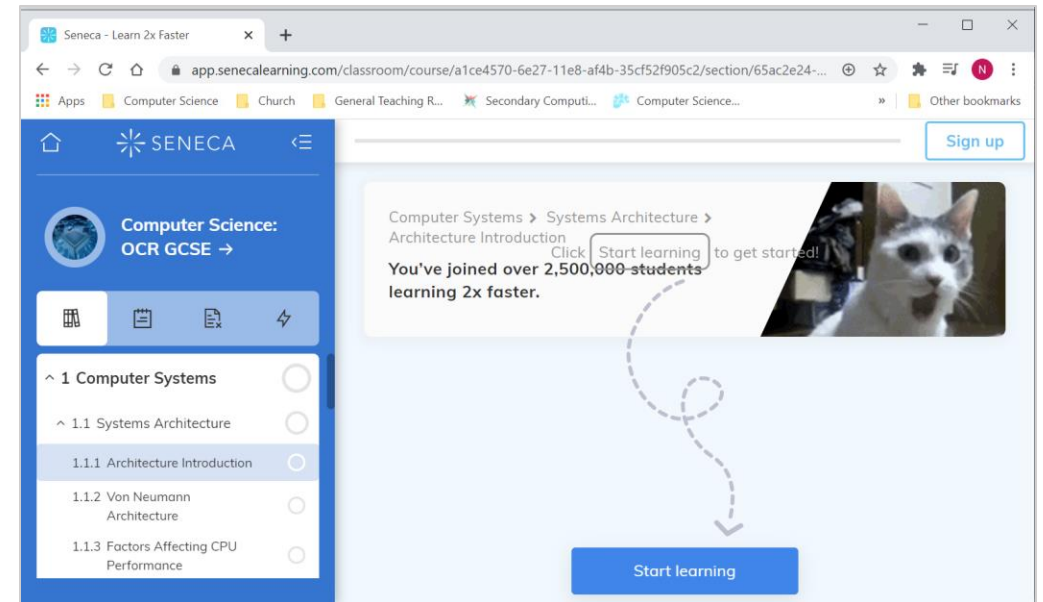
Seneca - Learn 2x Faster

app.senecalearning.com/classroom/course/a1ce4570-6e27-11e8-af4b-35cf52f905c2/section/65ac2e24-...

N

Apps | Computer Science | Church | General Teaching R... | Secondary Computi... | Computer Science... | » | Other bookmarks

SENECA

Sign up

Computer Science: OCR GCSE →

^ 1 Computer Systems

^ 1.1 Systems Architecture

1.1.1 Architecture Introduction

1.1.2 Von Neumann Architecture

1.1.3 Factors Affecting CPU Performance

Computer Systems > Systems Architecture > Architecture Introduction

Click Start learning to get started!

You've joined over 2,500,000 students learning 2x faster.

Start learning